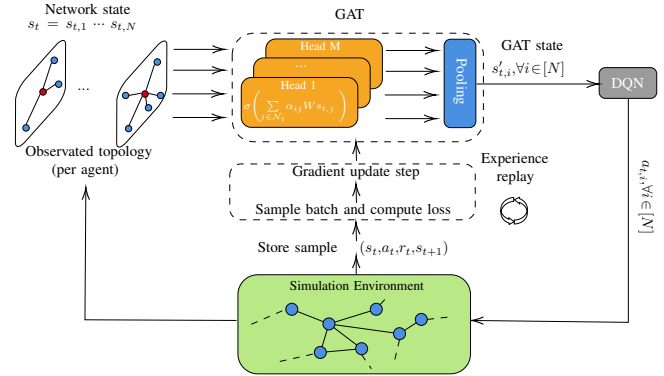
Network state
$s_t = s_{t,1} \cdots s_{t,N}$

...

Observed topology
(per agent)

GAT

Head M

...

Head 1

$\sigma\left(\sum_{j\in\mathcal{N}_i} \alpha_{ij} W s_{t,j}\right)$

Pooling

GAT state
$s'_{t,i}, \forall i \in [N]$

DQN

$a_{t,i}, \forall i \in [N]$

Gradient update step

Sample batch and compute loss

Experience
replay

Store sample

$(s_t, a_t, r_t, s_{t+1})$

Simulation Environment